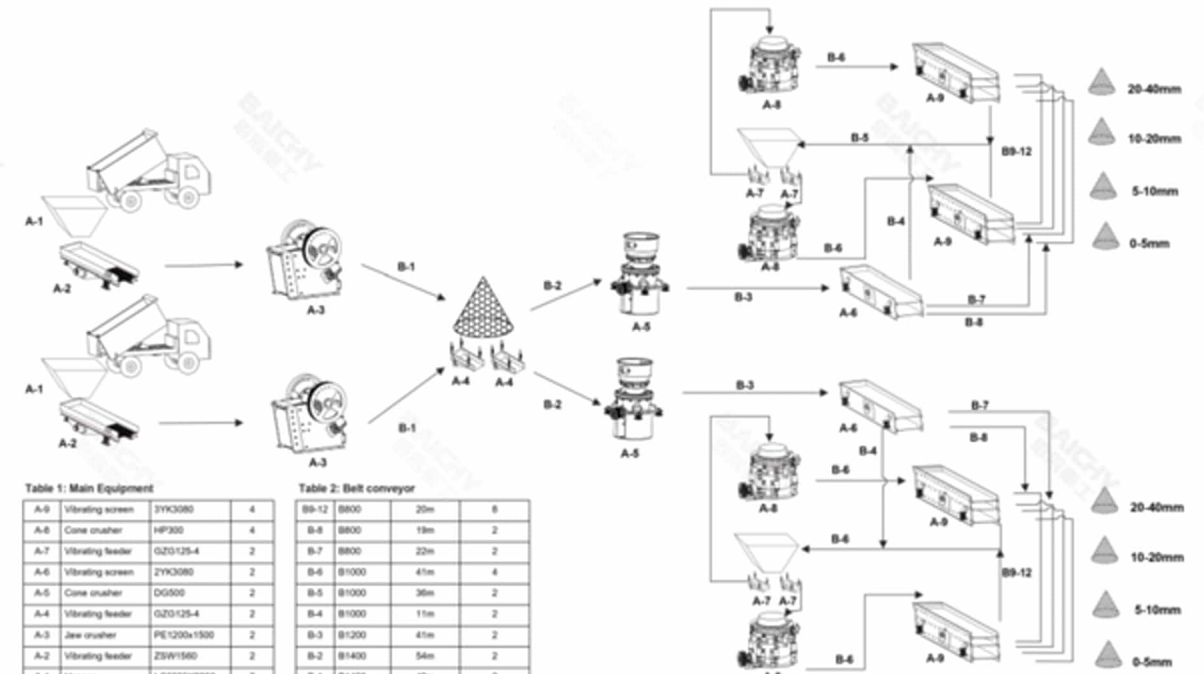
A-1

A-2

A-3

B-1

A-1

A-2

A-3

B-1

A-4 A-4

B-2

A-5

B-2

A-5

B-3

A-6

B-6

A-8

A-9

B-5

A-7 A-7

B9-12

B-4

B-6

A-8

A-9

B-7

B-8

20-40mm

10-20mm

5-10mm

0-5mm

B-3

A-6

B-7

B-8

B-4

B-6

A-8

A-9

B-6

A-7 A-7

B9-12

B-6

A-9

20-40mm

10-20mm

5-10mm

0-5mm

Table 1: Main Equipment

| A-9 | Vibrating screen | 3YK3080 | 4 |
|---|---|---|---|
| A-8 | Cone crusher | HP300 | 4 |
| A-7 | Vibrating feeder | GZG125-4 | 2 |
| A-6 | Vibrating screen | 2YK3080 | 2 |
| A-5 | Cone crusher | DG500 | 2 |
| A-4 | Vibrating feeder | GZG125-4 | 2 |
| A-3 | Jaw crusher | PE1200x1500 | 2 |
| A-2 | Vibrating feeder | ZSW1560 | 2 |
| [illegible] | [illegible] | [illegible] | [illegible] |

Table 2: Belt conveyor

| B9-12 | B800 | 20m | 8 |
|---|---|---|---|
| B-8 | B800 | 19m | 2 |
| B-7 | B800 | 22m | 2 |
| B-6 | B1000 | 41m | 4 |
| B-5 | B1000 | 36m | 2 |
| B-4 | B1000 | 11m | 2 |
| B-3 | B1200 | 41m | 2 |
| B-2 | B1400 | 54m | 2 |
| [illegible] | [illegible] | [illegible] | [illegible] |